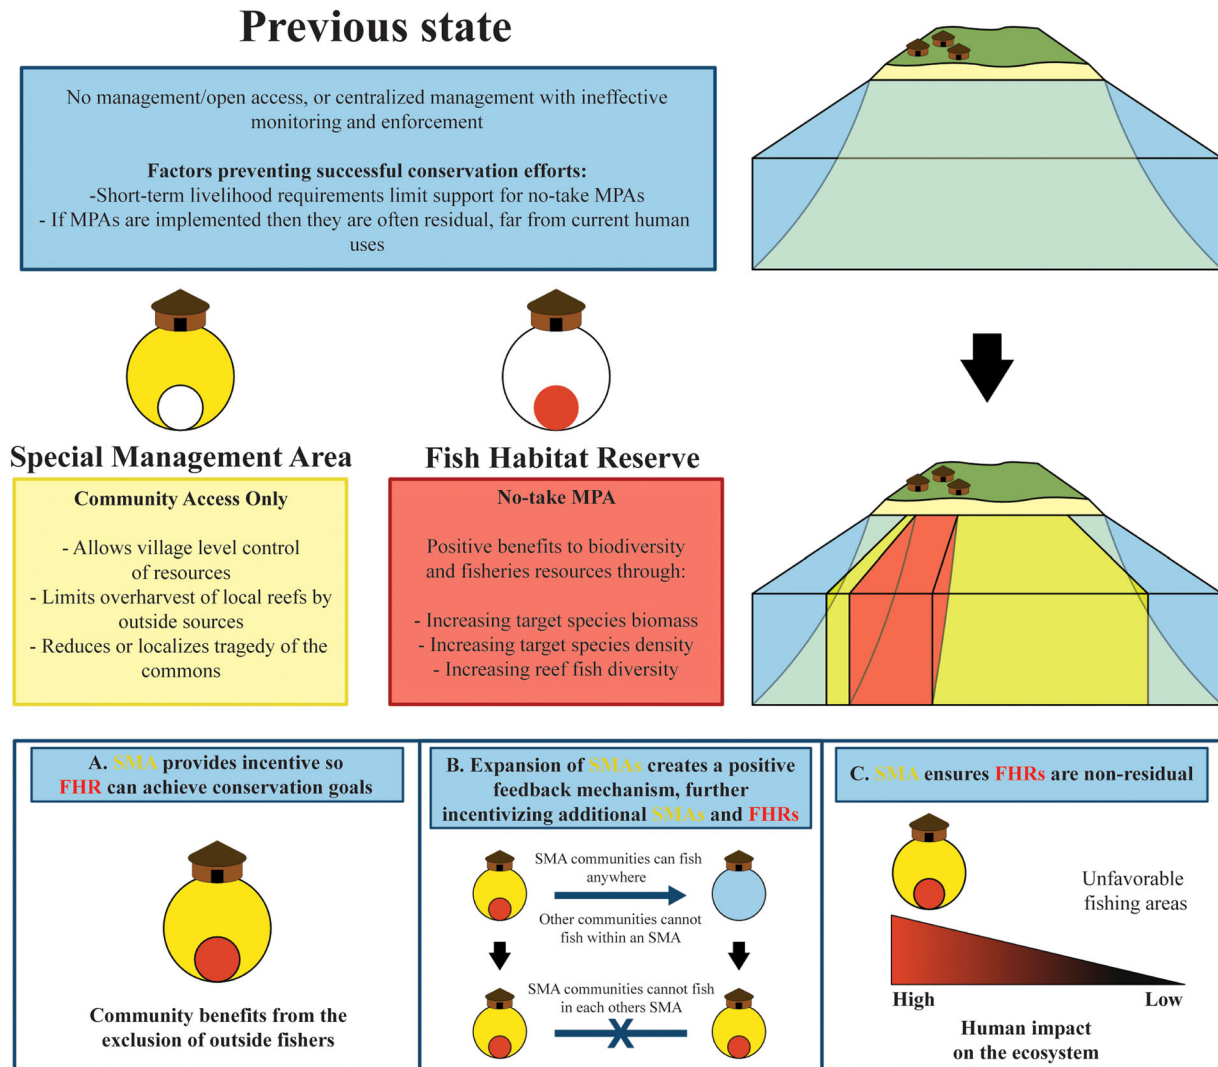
Previous state

No management/open access, or centralized management with ineffective monitoring and enforcement

Factors preventing successful conservation efforts:
-Short-term livelihood requirements limit support for no-take MPAs
- If MPAs are implemented then they are often residual, far from current human uses

Special Management Area

Community Access Only

- Allows village level control of resources
- Limits overharvest of local reefs by outside sources
- Reduces or localizes tragedy of the commons

Fish Habitat Reserve

No-take MPA

Positive benefits to biodiversity and fisheries resources through:

- Increasing target species biomass
- Increasing target species density
- Increasing reef fish diversity

A. SMA provides incentive so FHR can achieve conservation goals

Community benefits from the exclusion of outside fishers

B. Expansion of SMAs creates a positive feedback mechanism, further incentivizing additional SMAs and FHRs

SMA communities can fish anywhere

Other communities cannot fish within an SMA

SMA communities cannot fish in each others SMA

C. SMA ensures FHRs are non-residual

Unfavorable fishing areas

High

Low

Human impact on the ecosystem